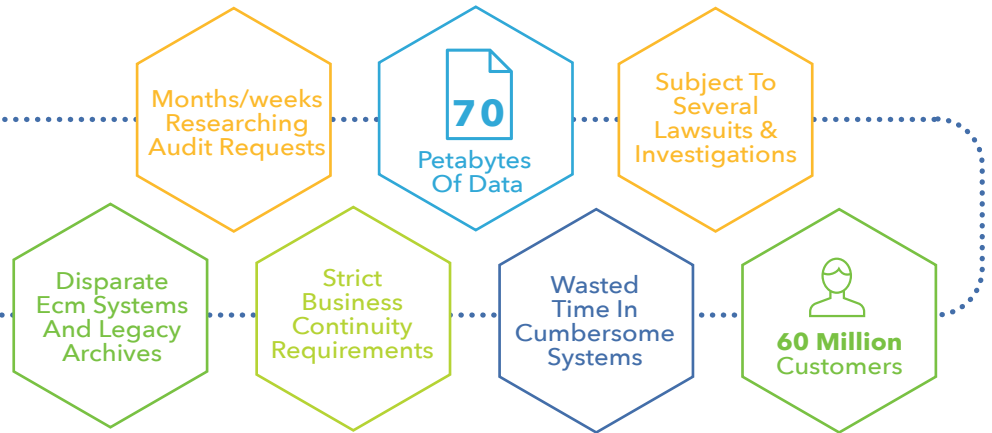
Months/weeks Researching Audit Requests

70

Petabytes Of Data

Subject To Several Lawsuits & Investigations

Disparate Ecm Systems And Legacy Archives

Strict Business Continuity Requirements

Wasted Time In Cumbersome Systems

60 Million Customers